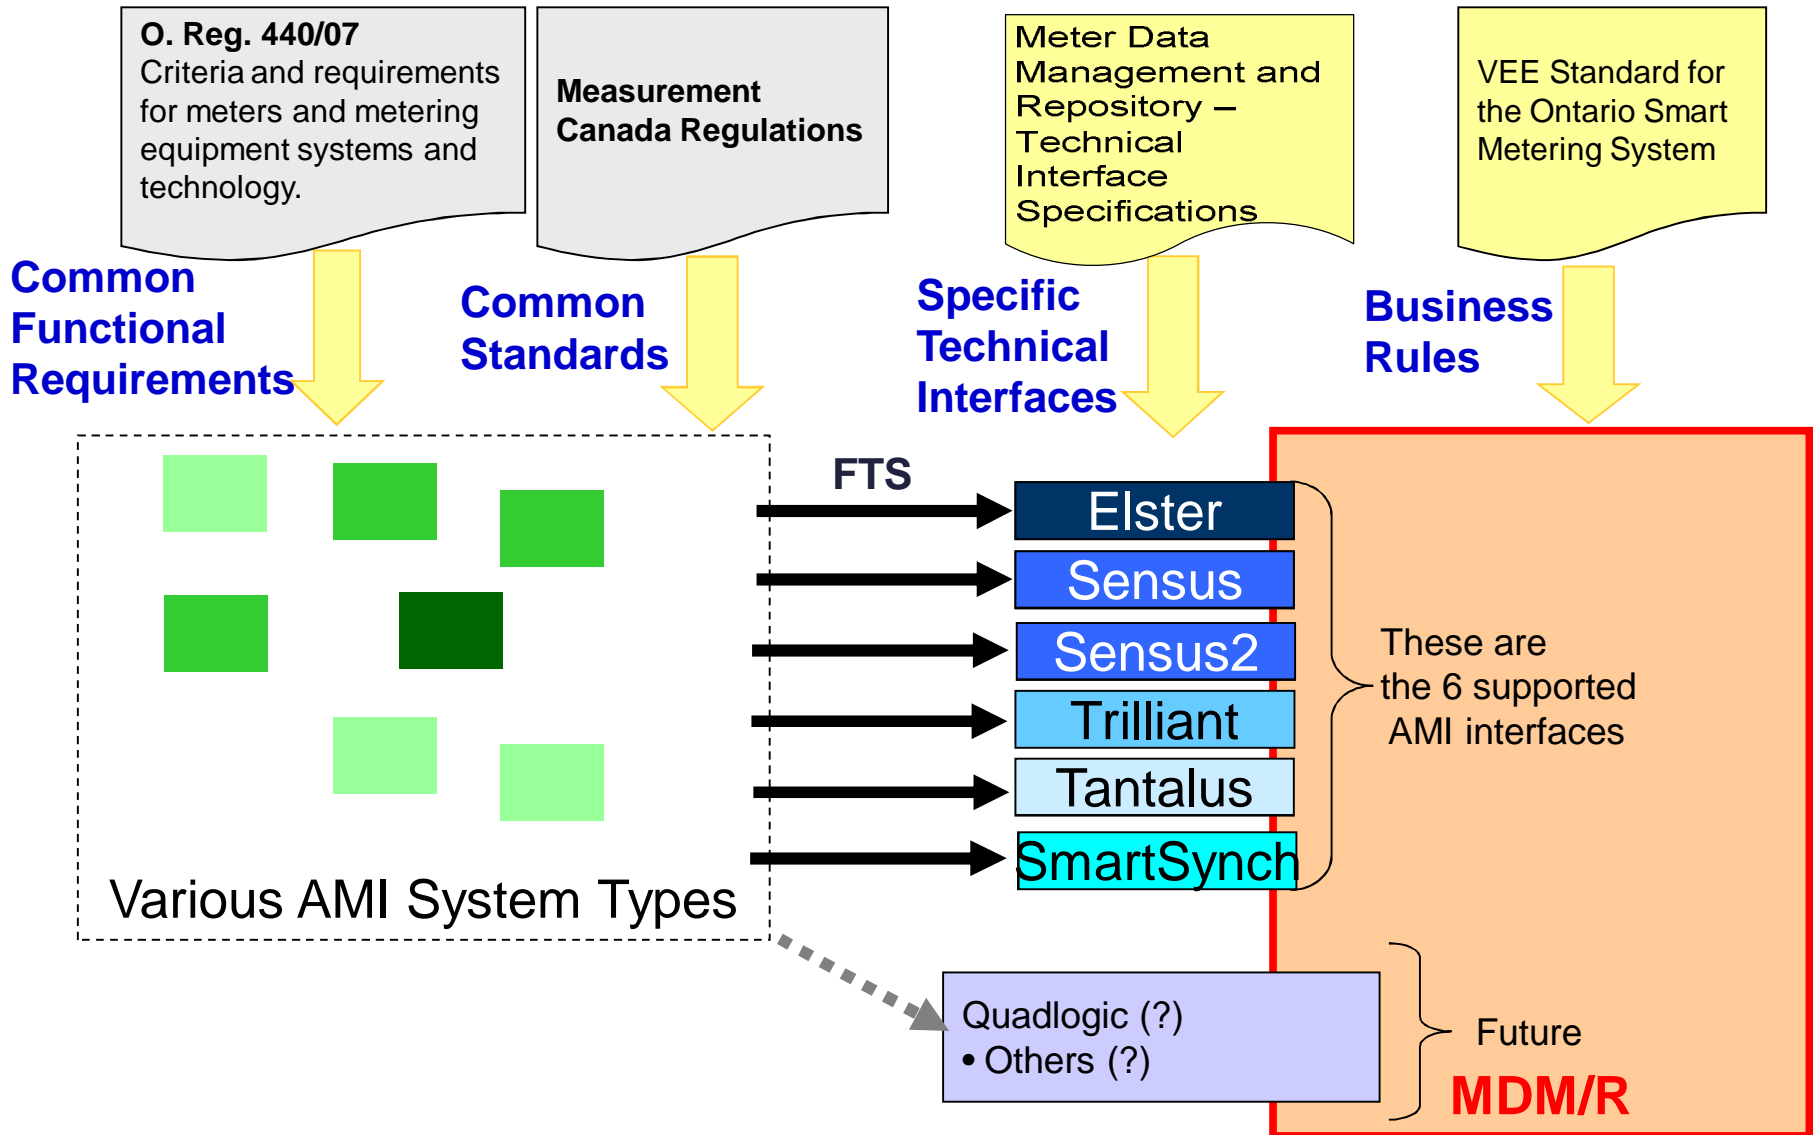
O. Reg. 440/07
Criteria and requirements for meters and metering equipment systems and technology.

Measurement Canada Regulations

Meter Data Management and Repository – Technical Interface Specifications

VEE Standard for the Ontario Smart Metering System

Common Functional Requirements

Common Standards

Specific Technical Interfaces

Business Rules

FTS

Elster
Sensus
Sensus2
Trilliant
Tantalus
SmartSynch

These are the 6 supported AMI interfaces

Various AMI System Types

Quadlogic (?)
• Others (?)

Future

MDM/R